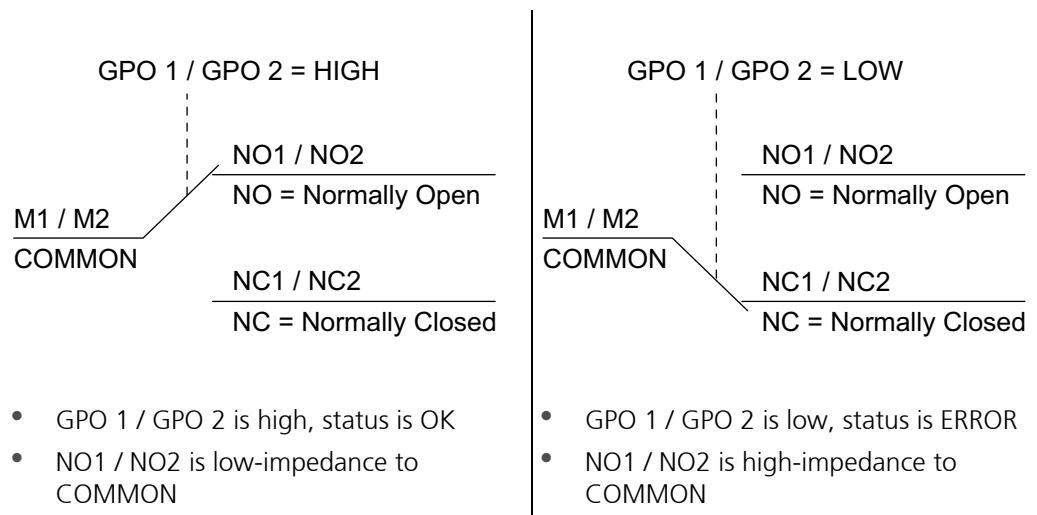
GPO 1 / GPO 2 = HIGH

NO1 / NO2

NO = Normally Open

M1 / M2

COMMON

NC1 / NC2

NC = Normally Closed

- GPO 1 / GPO 2 is high, status is OK
- NO1 / NO2 is low-impedance to COMMON

GPO 1 / GPO 2 = LOW

NO1 / NO2

NO = Normally Open

M1 / M2

COMMON

NC1 / NC2

NC = Normally Closed

- GPO 1 / GPO 2 is low, status is ERROR
- NO1 / NO2 is high-impedance to COMMON